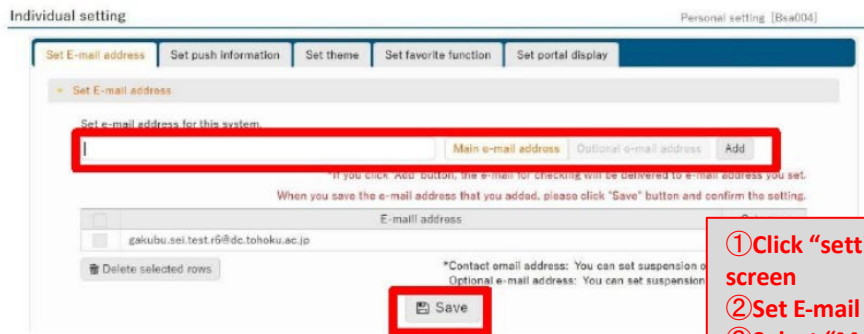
Individual setting

Personal setting [Bsa004]

Set E-mail address | Set push information | Set theme | Set favorite function | Set portal display

Set E-mail address

Set e-mail address for this system.

Main e-mail address | Optional e-mail address | Add

*If you click "Add" button, the e-mail for checking will be delivered to e-mail address you set.

When you save the e-mail address that you added, please click "Save" button and confirm the setting.

| | E-maill address |
|---|---|
| | gakubu.sei.test.r6@dc.tohoku.ac.jp |

Delete selected rows

*Contact email address: You can set suspension o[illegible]

Optional e-mail address: You can set suspension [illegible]

Save

①Click "sett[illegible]
screen
②Set E-mail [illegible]
③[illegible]